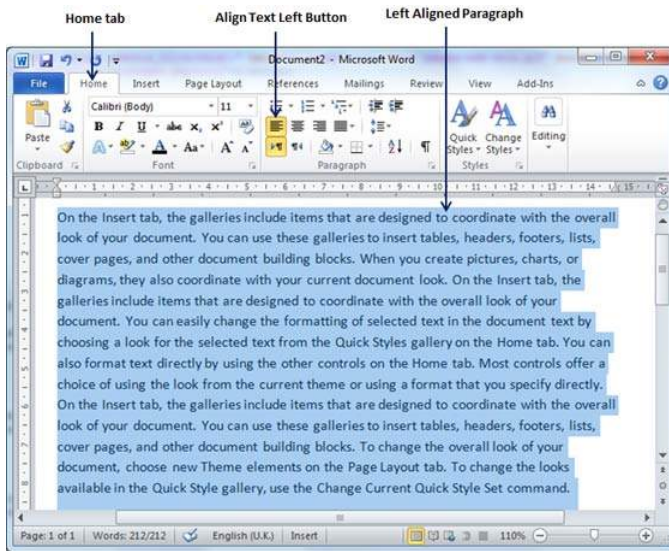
Home tab

Align Text Left Button

Left Aligned Paragraph

Document2 - Microsoft Word

File Home Insert Page Layout References Mailings Review View Add-Ins

Calibri (Body) 11

Paste

Clipboard Font Paragraph Styles

Quick Styles Change Styles Editing

On the Insert tab, the galleries include items that are designed to coordinate with the overall look of your document. You can use these galleries to insert tables, headers, footers, lists, cover pages, and other document building blocks. When you create pictures, charts, or diagrams, they also coordinate with your current document look. On the Insert tab, the galleries include items that are designed to coordinate with the overall look of your document. You can easily change the formatting of selected text in the document text by choosing a look for the selected text from the Quick Styles gallery on the Home tab. You can also format text directly by using the other controls on the Home tab. Most controls offer a choice of using the look from the current theme or using a format that you specify directly. On the Insert tab, the galleries include items that are designed to coordinate with the overall look of your document. You can use these galleries to insert tables, headers, footers, lists, cover pages, and other document building blocks. To change the overall look of your document, choose new Theme elements on the Page Layout tab. To change the looks available in the Quick Style gallery, use the Change Current Quick Style Set command.

Page: 1 of 1 | Words: 212/212 | English (U.K.) | Insert | 110%